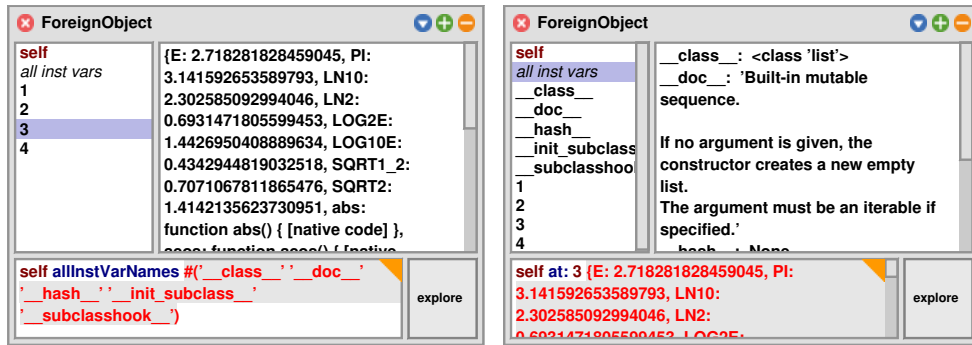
ForeignObject

self
all inst vars
1
2
3
4

{E: 2.718281828459045, PI: 3.141592653589793, LN10: 2.302585092994046, LN2: 0.6931471805599453, LOG2E: 1.4426950408889634, LOG10E: 0.4342944819032518, SQRT1_2: 0.7071067811865476, SQRT2: 1.4142135623730951, abs: function abs() { [native code] }, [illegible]

self allInstVarNames #('__class__' '__doc__' '__hash__' '__init_subclass__' '__subclasshook__')

explore

ForeignObject

self
all inst vars
__class__
__doc__
__hash__
__init_subclass
__subclasshook
1
2
3
4

__class__: <class 'list'>
__doc__: 'Built-in mutable sequence.

If no argument is given, the constructor creates a new empty list.
The argument must be an iterable if specified.'
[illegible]

self at: 3 {E: 2.718281828459045, PI: 3.141592653589793, LN10: 2.302585092994046, LN2: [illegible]

explore